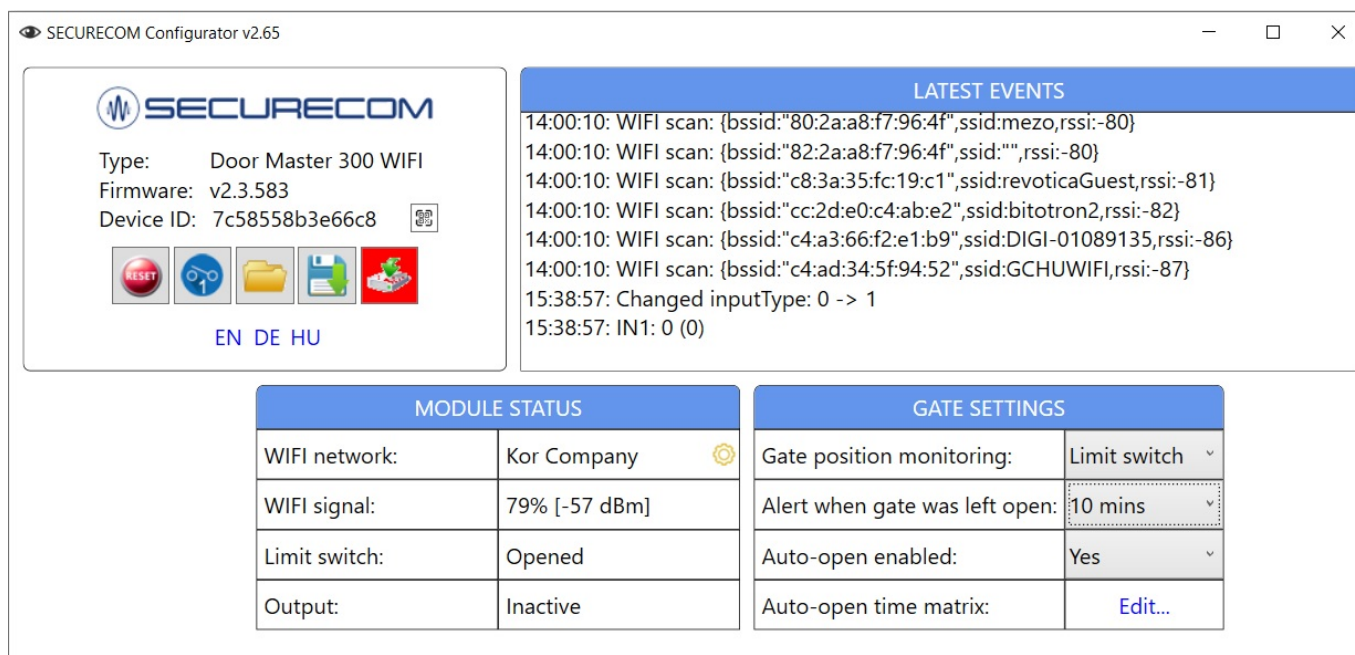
SECURECOM Configurator v2.65

SECURECOM

Type: Door Master 300 WIFI
Firmware: v2.3.583
Device ID: 7c58558b3e66c8

RESET

1

EN DE HU

LATEST EVENTS

14:00:10: WIFI scan: {bssid:"80:2a:a8:f7:96:4f",ssid:mezo,rssi:-80}
14:00:10: WIFI scan: {bssid:"82:2a:a8:f7:96:4f",ssid:"",rssi:-80}
14:00:10: WIFI scan: {bssid:"c8:3a:35:fc:19:c1",ssid:revoticaGuest,rssi:-81}
14:00:10: WIFI scan: {bssid:"cc:2d:e0:c4:ab:e2",ssid:bitotron2,rssi:-82}
14:00:10: WIFI scan: {bssid:"c4:a3:66:f2:e1:b9",ssid:DIGI-01089135,rssi:-86}
14:00:10: WIFI scan: {bssid:"c4:ad:34:5f:94:52",ssid:GCHUWIFI,rssi:-87}
15:38:57: Changed inputType: 0 -> 1
15:38:57: IN1: 0 (0)

MODULE STATUS

| | |
|---|---|
| WIFI network: | Kor Company |
| WIFI signal: | 79% [-57 dBm] |
| Limit switch: | Opened |
| Output: | Inactive |

GATE SETTINGS

| | |
|---|---|
| Gate position monitoring: | Limit switch |
| Alert when gate was left open: | 10 mins |
| Auto-open enabled: | Yes |
| Auto-open time matrix: | Edit... |